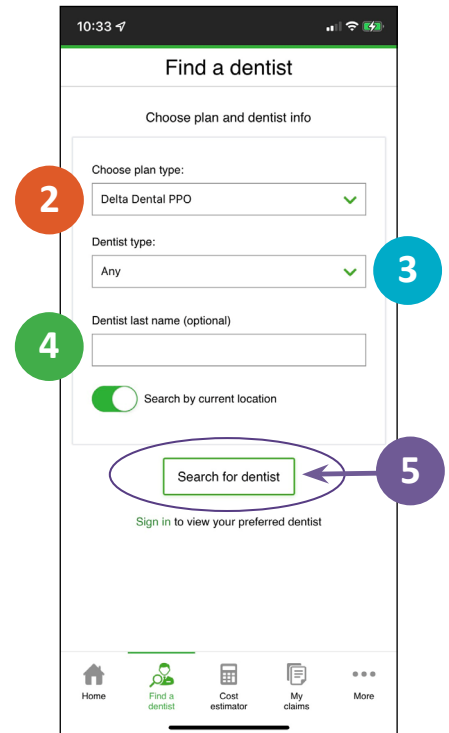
10:33

Find a dentist

Choose plan and dentist info

Choose plan type:

2

Delta Dental PPO

Dentist type:

3

Any

Dentist last name (optional)

4

Search by current location

Search for dentist

5

Sign in to view your preferred dentist

Home

Find a dentist

Cost estimator

My claims

More